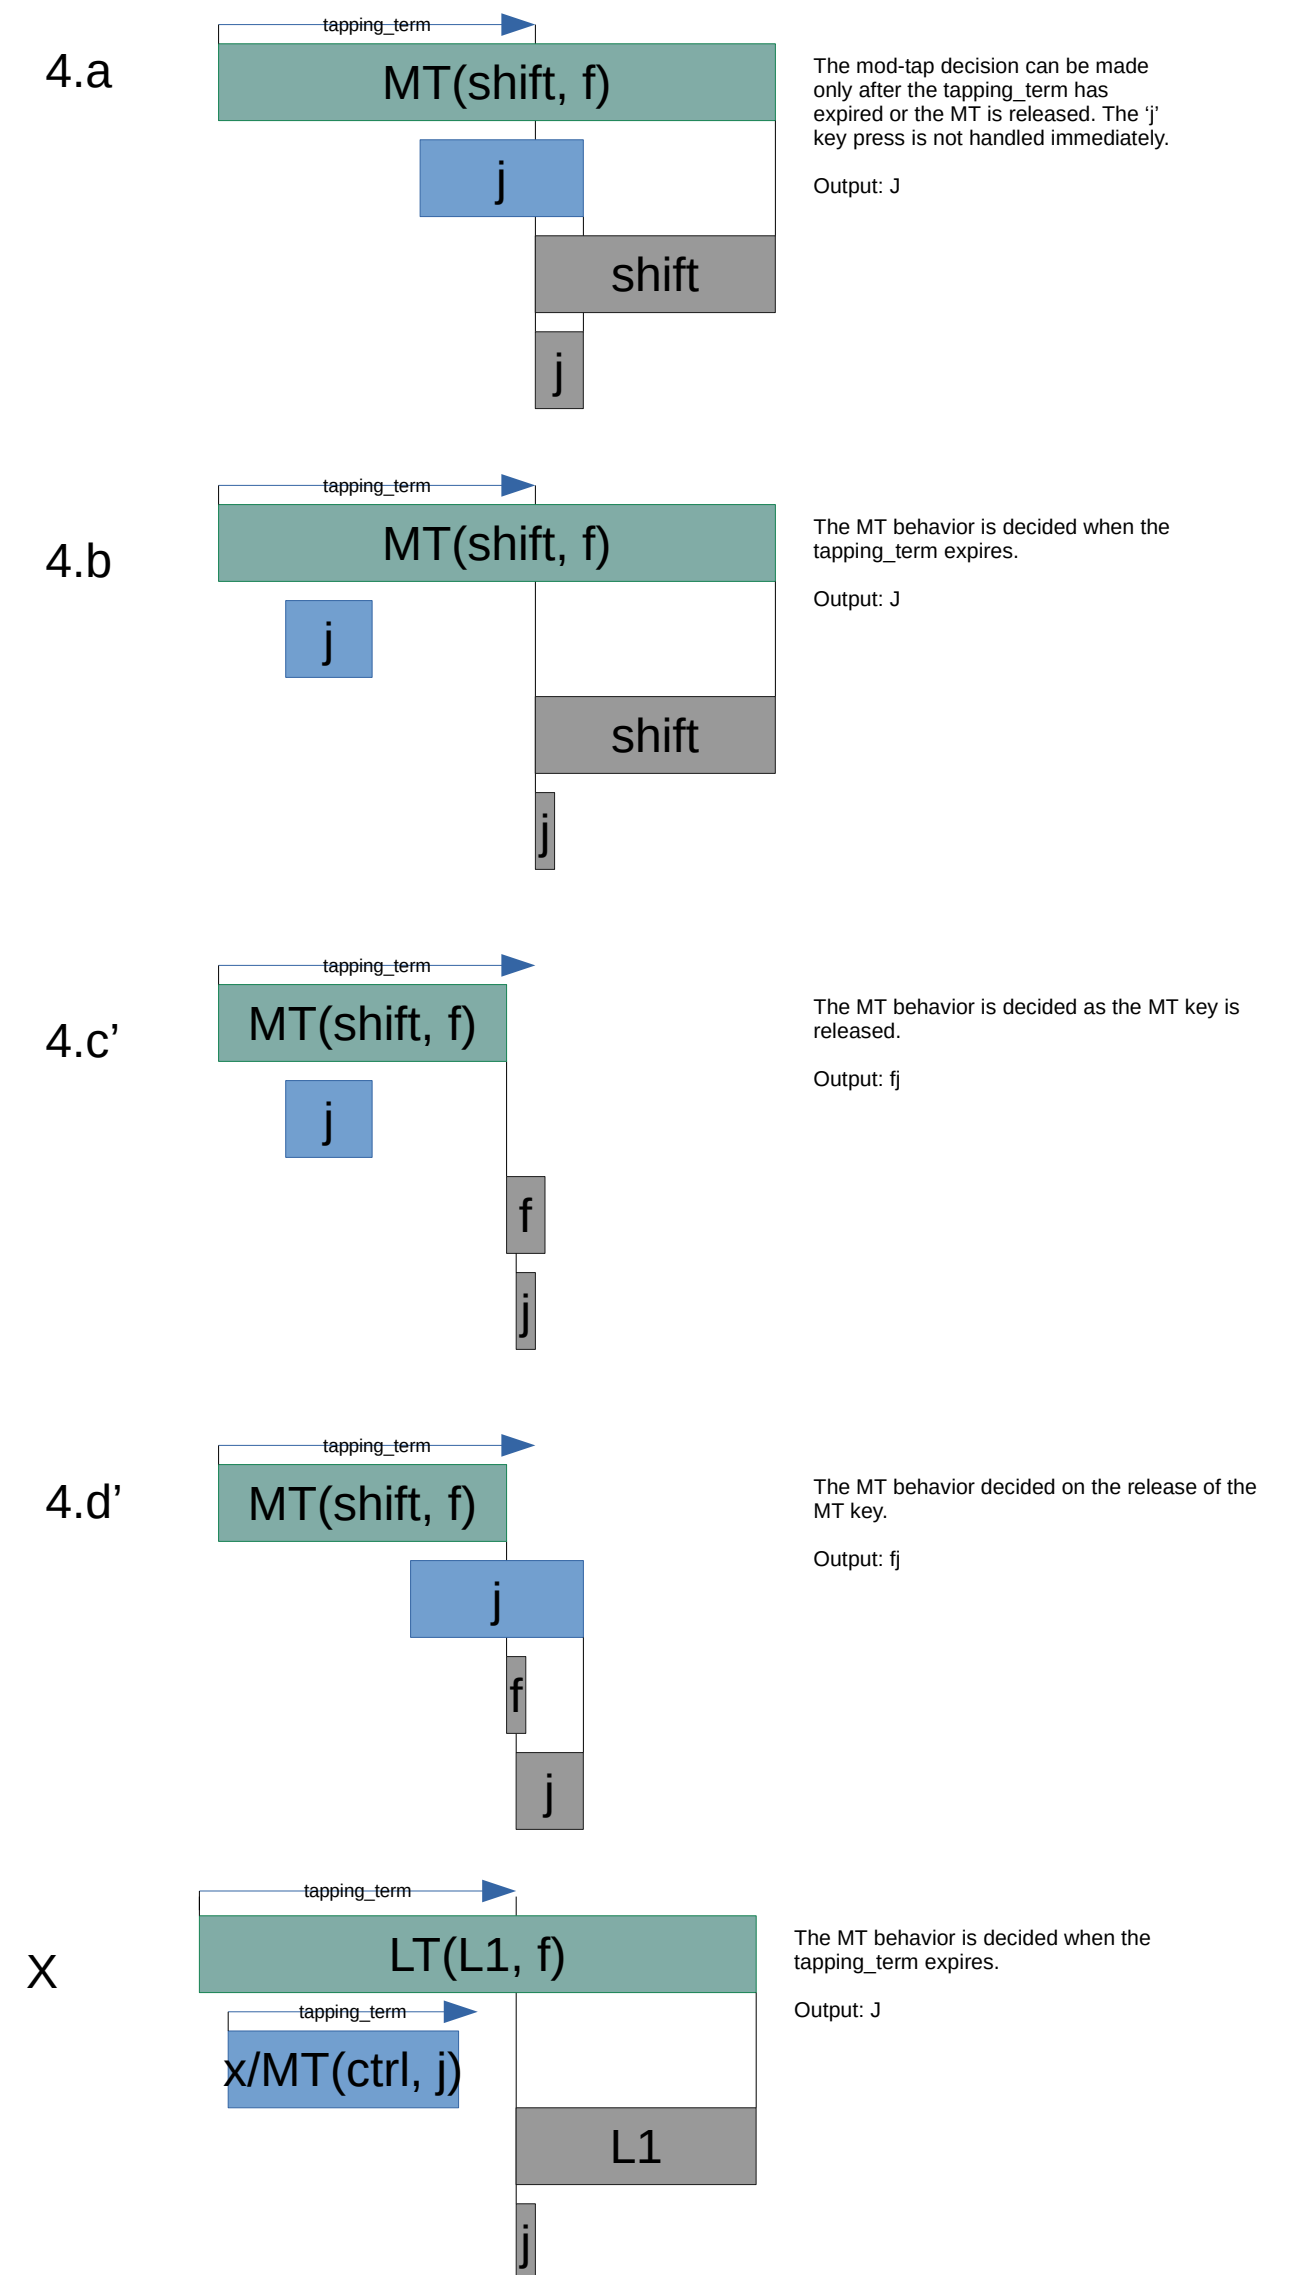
4.a

tapping_term

MT(shift, f)

j

shift

j

The mod-tap decision can be made only after the tapping_term has expired or the MT is released. The ‘j’ key press is not handled immediately.

Output: J

4.b

tapping_term

MT(shift, f)

j

shift

j

The MT behavior is decided when the tapping_term expires.

Output: J

4.c’

tapping_term

MT(shift, f)

j

f

j

The MT behavior is decided as the MT key is released.

Output: fj

4.d’

tapping_term

MT(shift, f)

j

f

j

The MT behavior decided on the release of the MT key.

Output: fj

X

tapping_term

LT(L1, f)

tapping_term

x/MT(ctrl, j)

L1

j

The MT behavior is decided when the tapping_term expires.

Output: J